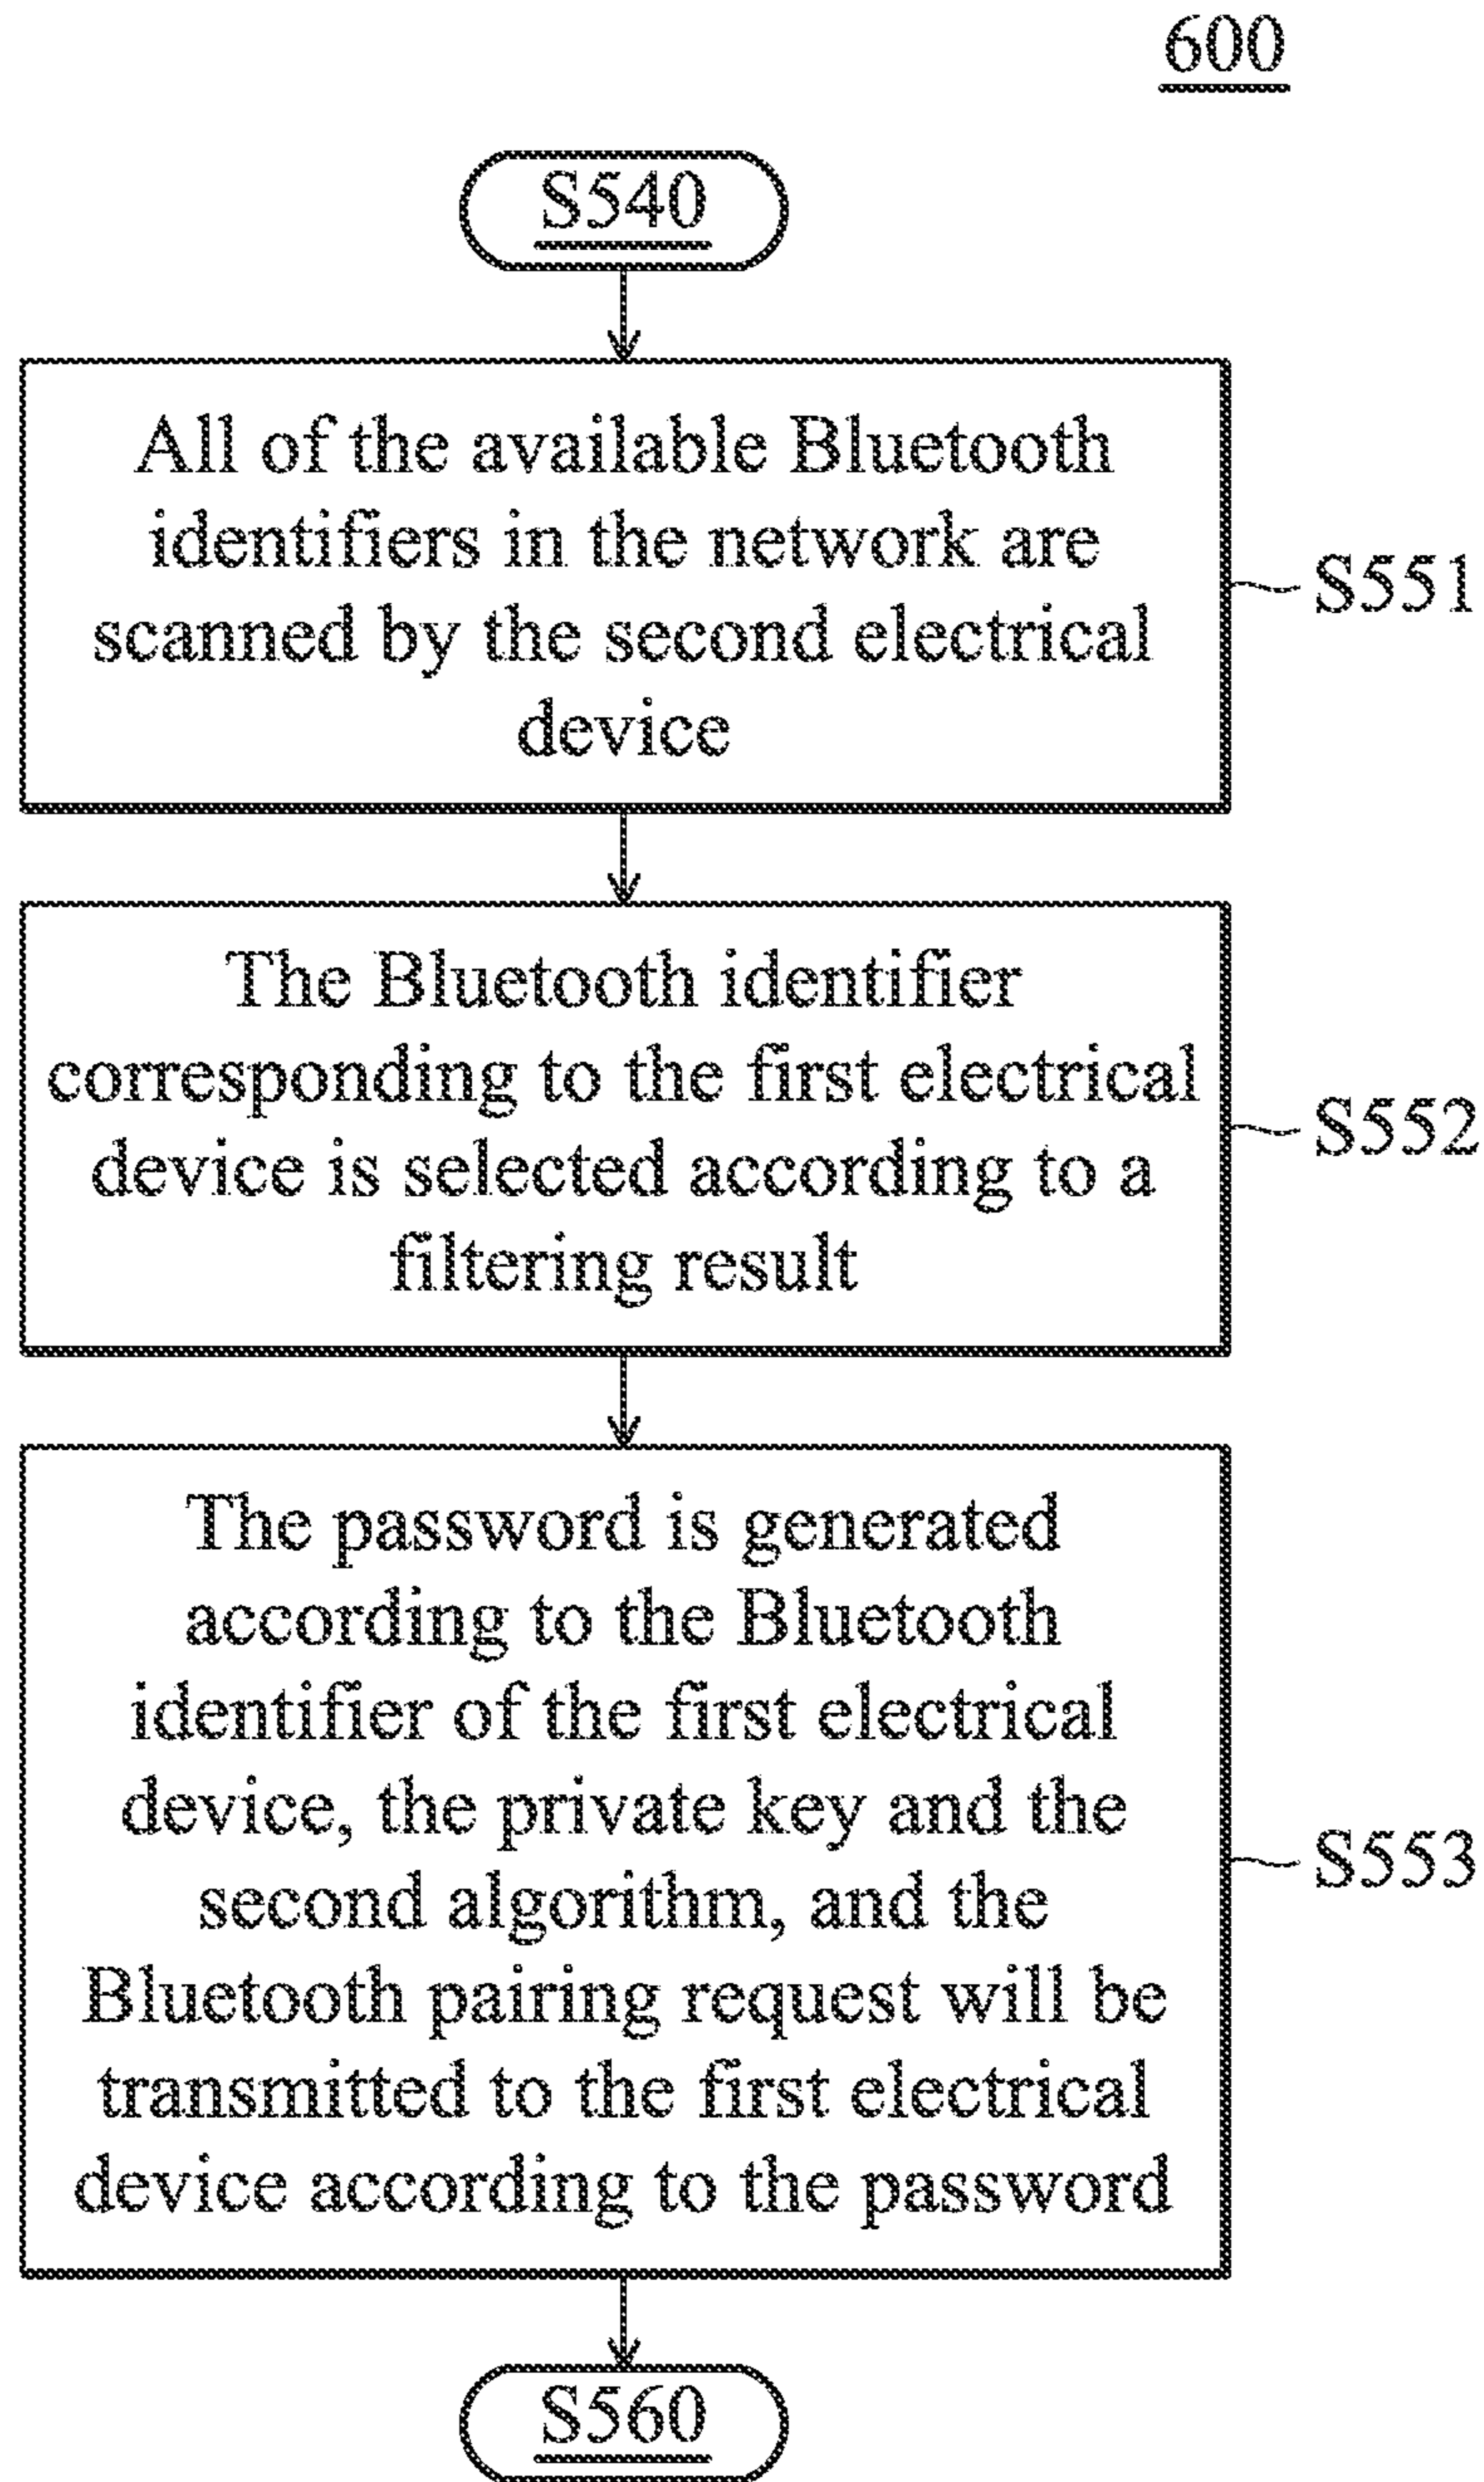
600

S540

All of the available Bluetooth identifiers in the network are scanned by the second electrical device

S551

The Bluetooth identifier corresponding to the first electrical device is selected according to a filtering result

S552

The password is generated according to the Bluetooth identifier of the first electrical device, the private key and the second algorithm, and the Bluetooth pairing request will be transmitted to the first electrical device according to the password

S553

S560